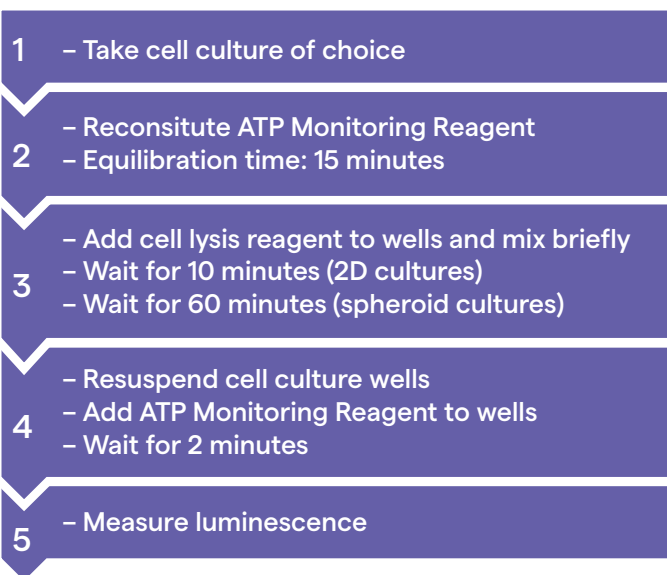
1 – Take cell culture of choice

2 – Reconsitute ATP Monitoring Reagent
– Equilibration time: 15 minutes

3 – Add cell lysis reagent to wells and mix briefly
– Wait for 10 minutes (2D cultures)
– Wait for 60 minutes (spheroid cultures)

4 – Resuspend cell culture wells
– Add ATP Monitoring Reagent to wells
– Wait for 2 minutes

5 – Measure luminescence